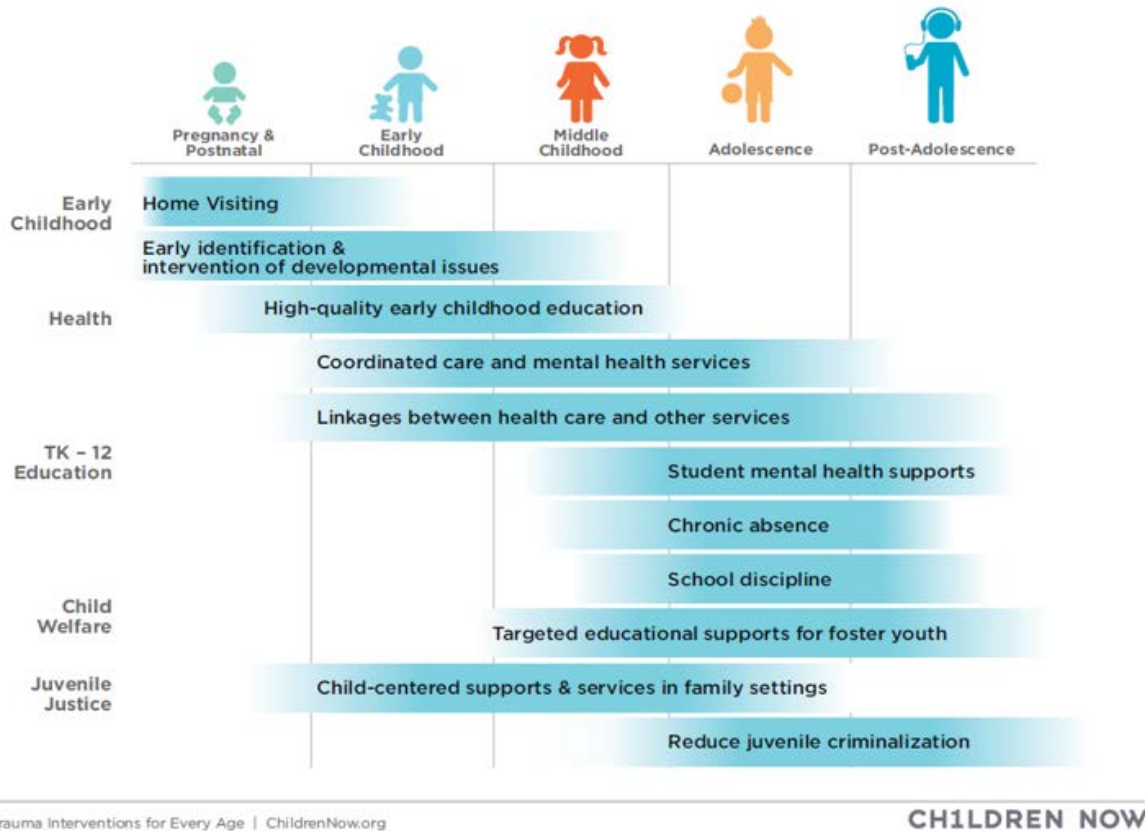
Pregnancy & Postnatal

Early Childhood

Middle Childhood

Adolescence

Post-Adolescence

Early Childhood

Home Visiting

Early identification & intervention of developmental issues

Health

High-quality early childhood education

Coordinated care and mental health services

Linkages between health care and other services

TK – 12 Education

Student mental health supports

Chronic absence

School discipline

Child Welfare

Targeted educational supports for foster youth

Juvenile Justice

Child-centered supports & services in family settings

Reduce juvenile criminalization

rauma Interventions for Every Age | ChildrenNow.org

CH1LDREN NOW